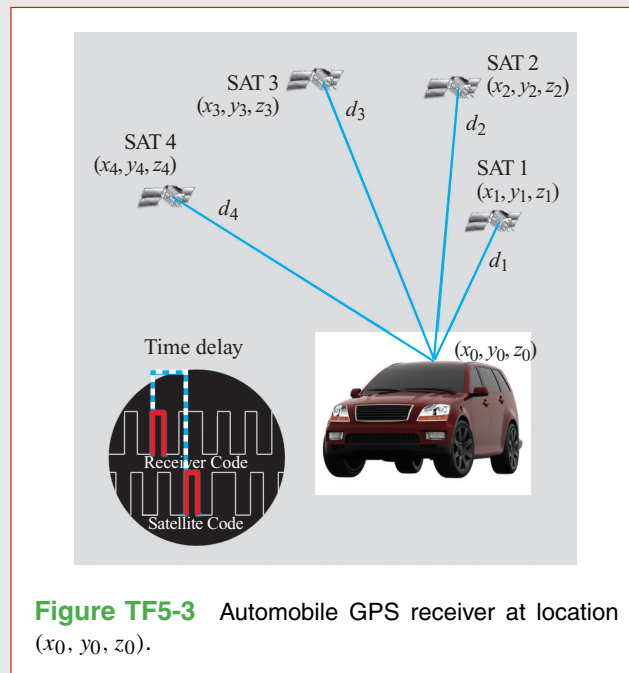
SAT 3
$(x_3, y_3, z_3)$

SAT 2
$(x_2, y_2, z_2)$

$d_3$

$d_2$

SAT 4
$(x_4, y_4, z_4)$

SAT 1
$(x_1, y_1, z_1)$

$d_4$

$d_1$

Time delay

$(x_0, y_0, z_0)$

Receiver Code

Satellite Code

**Figure TF5-3** Automobile GPS receiver at location $(x_0, y_0, z_0)$.